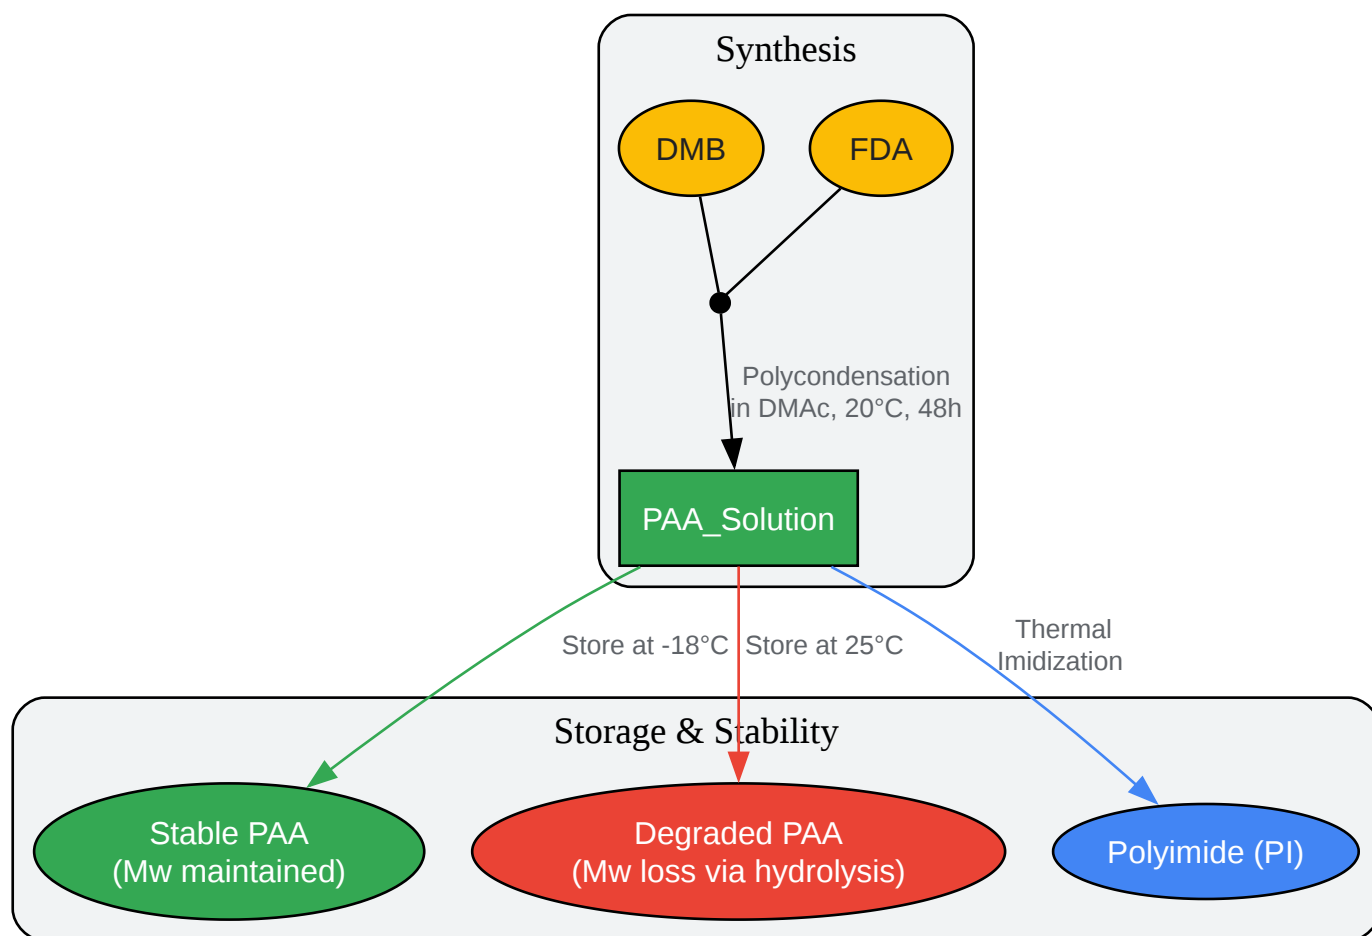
Synthesis

DMB

FDA

Polycondensation
in DMAc, 20°C, 48h

PAA_Solution

Store at -18°C

Store at 25°C

Thermal
Imidization

Storage & Stability

Stable PAA
(Mw maintained)

Degraded PAA
(Mw loss via hydrolysis)

Polyimide (PI)